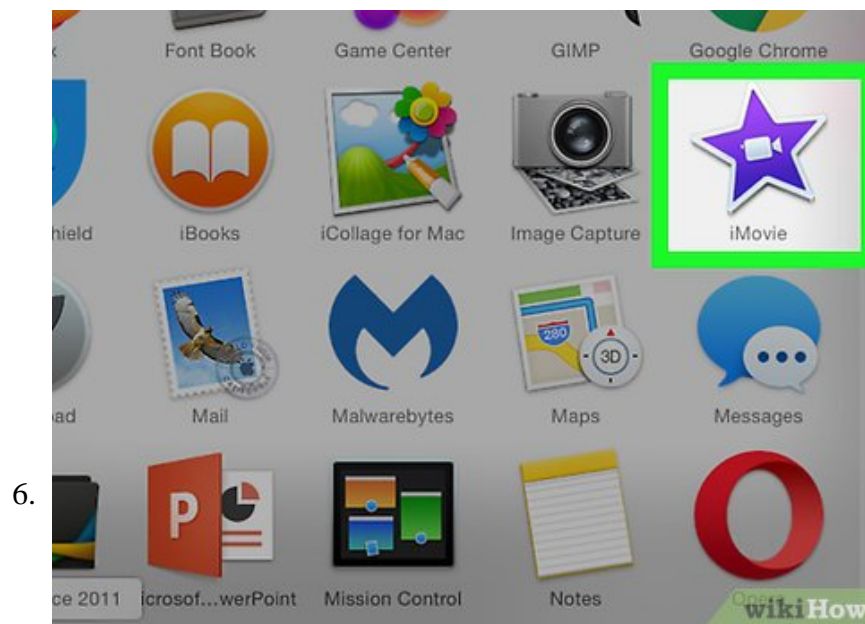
x Font Book Game Center GIMP Google Chrome

hield iBooks iCollage for Mac Image Capture iMovie

280 3D

ad Mail Malwarebytes Maps Messages

6.

P

ce 2011 icrosof...werPoint Mission Control Notes Opera

wikiHow